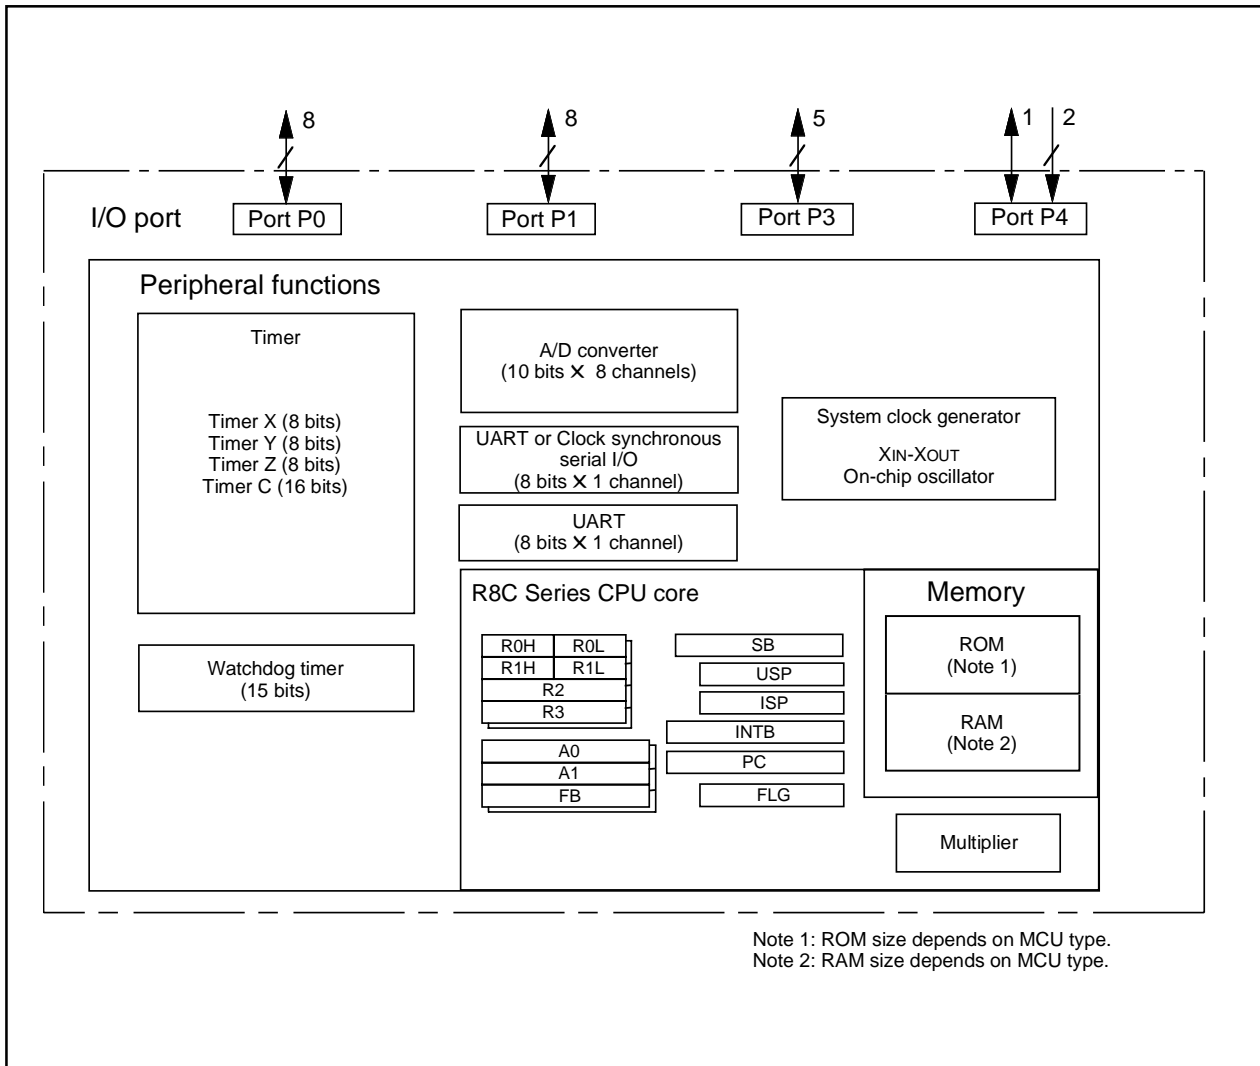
8
8
5
1
2

I/O port
Port P0
Port P1
Port P3
Port P4

Peripheral functions

Timer

Timer X (8 bits)
Timer Y (8 bits)
Timer Z (8 bits)
Timer C (16 bits)

A/D converter
(10 bits $\times$ 8 channels)

UART or Clock synchronous serial I/O
(8 bits $\times$ 1 channel)

UART
(8 bits $\times$ 1 channel)

System clock generator

XIN-XOUT
On-chip oscillator

Watchdog timer
(15 bits)

R8C Series CPU core

| R0H | R0L |
|---|---|
| R1H | R1L |
| R2 | |
| R3 | |

A0
A1
FB

SB
USP
ISP
INTB
PC
FLG

Memory

ROM
(Note 1)

RAM
(Note 2)

Multiplier

Note 1: ROM size depends on MCU type.
Note 2: RAM size depends on MCU type.